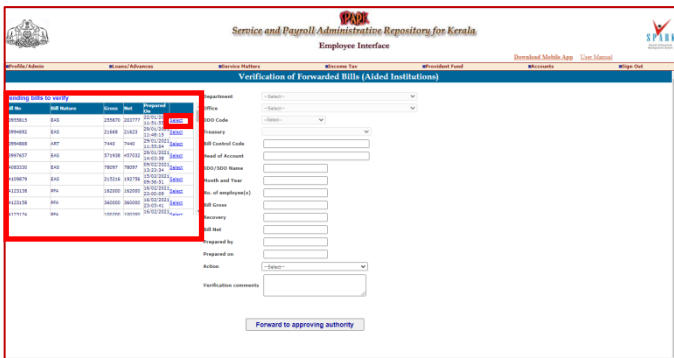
SPARK

Service and Payroll Administrative Repository for Kerala

Employee Interface

SPARK

Download Mobile App User Manual

Profile/Admin | Loans/Advances | Service Matters | Income Tax | Provident Fund | Accounts | Sign Out

Verification of Forwarded Bills (Aided Institutions)

ending bills to verify

| ill No | Bill Nature | Gross | Net | Prepared On | |
|---|---|---|---|---|---|
| 3855815 | EAS | 255870 | 202777 | 22/01/20 11:51:35 | Select |
| 3994692 | EAS | 21668 | 21623 | 29/01/20 12:48:15 | Select |
| 3994868 | ART | 7440 | 7440 | 29/01/2021 11:55:04 | Select |
| 3997637 | EAS | 571938 | 457032 | 29/01/2021 14:03:38 | Select |
| 4083330 | EAS | 78097 | 78097 | 09/02/2021 13:22:24 | Select |
| 4109879 | EAS | 215216 | 192758 | 15/02/2021 09:56:31 | Select |
| 4123138 | PPA | 182000 | 162000 | 16/02/2021 22:00:09 | Select |
| 4123158 | PPA | 360000 | 360000 | 16/02/2021 23:03:41 | Select |
| 4123176 | PPA | 180000 | 180000 | 16/02/2021 | Select |

Department --Select--

Office --Select--

DDO Code --Select--

Treasury

Bill Control Code

Head of Account

DDO/SDO Name

Month and Year

No. of employee(s)

Bill Gross

Recovery

Bill Net

Prepared by

Prepared on

Action --Select--

Verification comments

Forward to approving authority